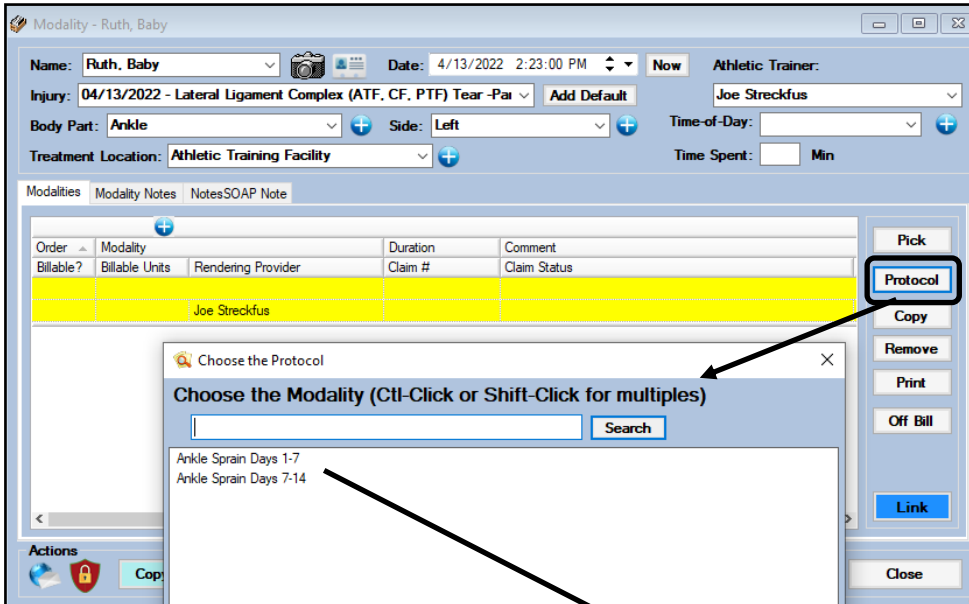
Modality - Ruth, Baby

Name: Ruth, Baby
Date: 4/13/2022 2:23:00 PM
Now
Athletic Trainer:
Injury: 04/13/2022 - Lateral Ligament Complex (ATF, CF, PTF) Tear -Par
Add Default
Joe Streckfus
Body Part: Ankle
Side: Left
Time-of-Day:
Treatment Location: Athletic Training Facility
Time Spent: Min

Modalities | Modality Notes | NotesSOAP Note

| Order | Modality | Duration | Comment |
|---|---|---|---|
| Billable? | Billable Units | Rendering Provider | Claim # | Claim Status |
| | | | | |
| | | Joe Streckfus | | |

Pick
Protocol
Copy
Remove
Print
Off Bill
Link

Choose the Protocol
Choose the Modality (Ctl-Click or Shift-Click for multiples)
Search
Ankle Sprain Days 1-7
Ankle Sprain Days 7-14

Actions
Copy
Close